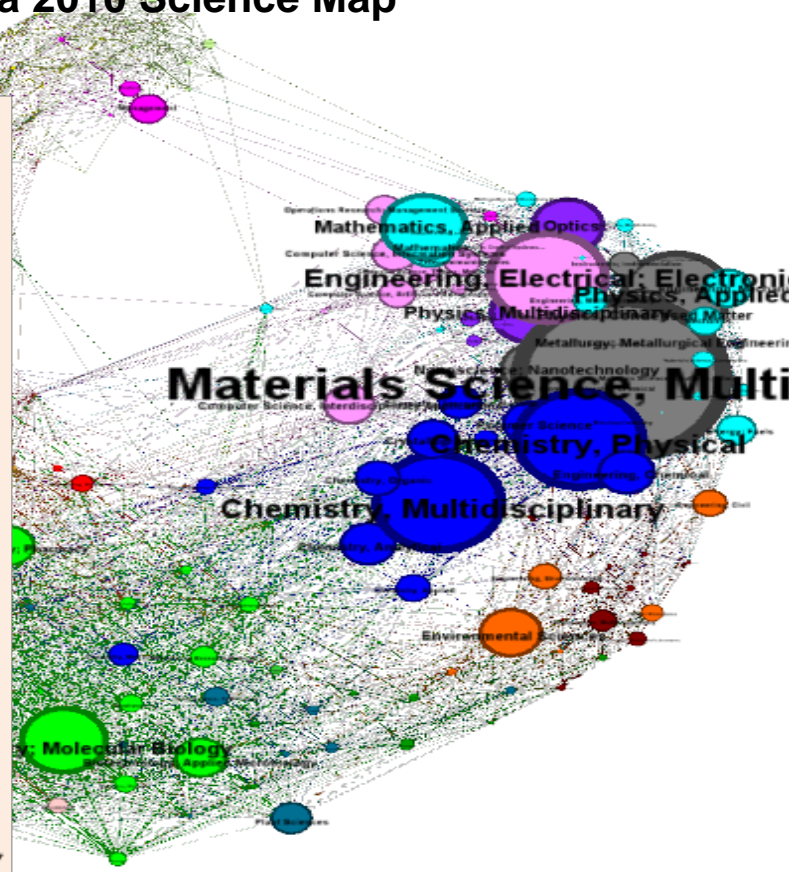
a 2010 Science Map

Mathematics, Applied

Optics

Engineering, Electrical; Electroni

Physics, Applied

Physics, Multidisciplinary

Metallurgy; Metallurgical Engineerin

Nanoscience; Nanotechnology

Materials Science, Multi

Computer Science, Interdisciplinary

Chemistry, Physical

Engineering, Chemical

Chemistry, Multidisciplinary

Chemistry, Organic

Chemistry, Analytical

Environmental Sciences

y; Molecular Biology

Plant Sciences